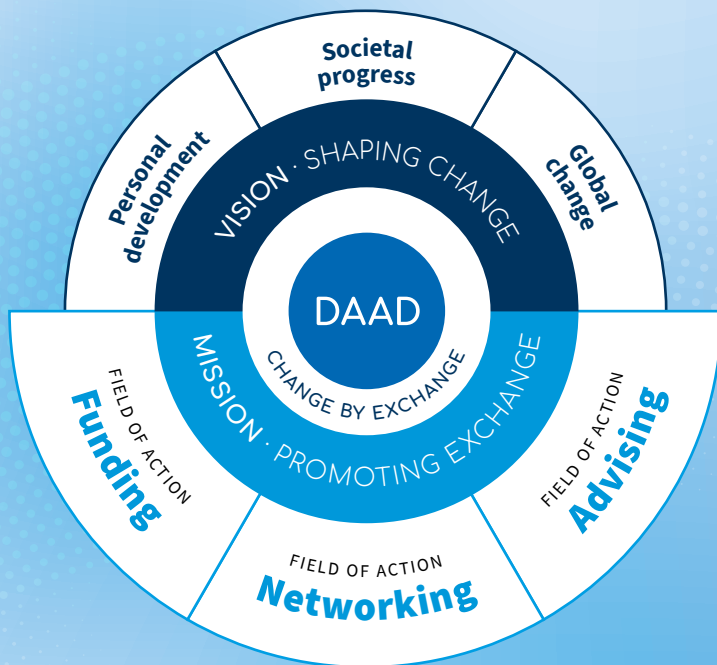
Personal development

Societal progress

Global change

VISION · SHAPING CHANGE

DAAD

CHANGE BY EXCHANGE

MISSION · PROMOTING EXCHANGE

FIELD OF ACTION
Funding

FIELD OF ACTION
Networking

FIELD OF ACTION
Advising